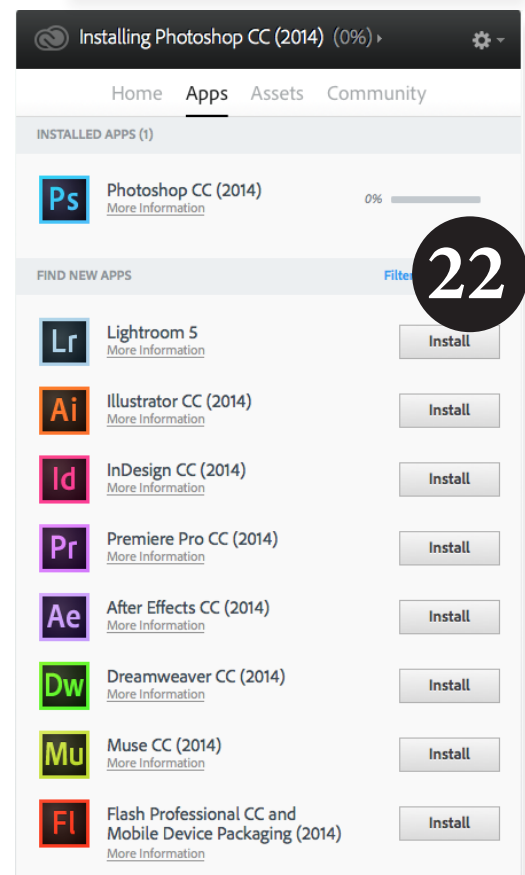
Installing Photoshop CC (2014) (0%)

Home Apps Assets Community

INSTALLED APPS (1)

Ps Photoshop CC (2014)
More Information
0%

FIND NEW APPS
Filte

22

Lr Lightroom 5
More Information
Install

Ai Illustrator CC (2014)
More Information
Install

Id InDesign CC (2014)
More Information
Install

Pr Premiere Pro CC (2014)
More Information
Install

Ae After Effects CC (2014)
More Information
Install

Dw Dreamweaver CC (2014)
More Information
Install

Mu Muse CC (2014)
More Information
Install

Fl Flash Professional CC and Mobile Device Packaging (2014)
More Information
Install